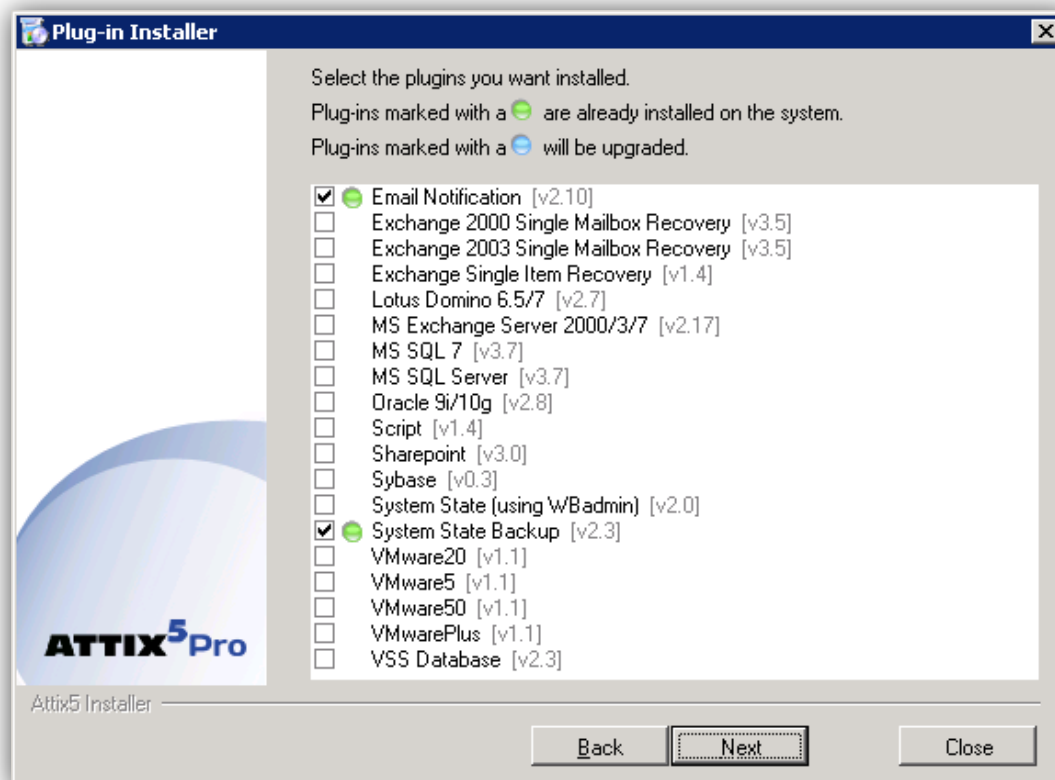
Plug-in Installer

Select the plugins you want installed.
Plug-ins marked with a are already installed on the system.
Plug-ins marked with a will be upgraded.

☑ Email Notification [v2.10]
☐ Exchange 2000 Single Mailbox Recovery [v3.5]
☐ Exchange 2003 Single Mailbox Recovery [v3.5]
☐ Exchange Single Item Recovery [v1.4]
☐ Lotus Domino 6.5/7 [v2.7]
☐ MS Exchange Server 2000/3/7 [v2.17]
☐ MS SQL 7 [v3.7]
☐ MS SQL Server [v3.7]
☐ Oracle 9i/10g [v2.8]
☐ Script [v1.4]
☐ Sharepoint [v3.0]
☐ Sybase [v0.3]
☐ System State (using WBadmin) [v2.0]
☑ System State Backup [v2.3]
☐ VMware20 [v1.1]
☐ VMware5 [v1.1]
☐ VMware50 [v1.1]
☐ VMwarePlus [v1.1]
☐ VSS Database [v2.3]

ATTIX5Pro

Attix5 Installer

Back Next Close